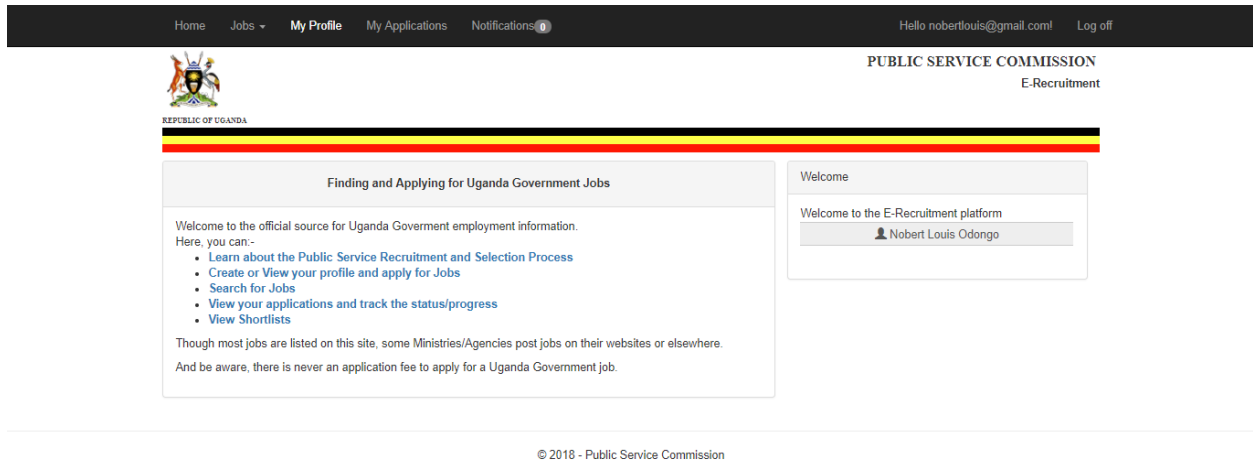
Home Jobs My Profile My Applications Notifications 0 Hello nobertlouis@gmail.com! Log off

REPUBLIC OF UGANDA

PUBLIC SERVICE COMMISSION
E-Recruitment

Finding and Applying for Uganda Government Jobs

Welcome to the official source for Uganda Goverment employment information.
Here, you can:-
- Learn about the Public Service Recruitment and Selection Process
- Create or View your profile and apply for Jobs
- Search for Jobs
- View your applications and track the status/progress
- View Shortlists

Though most jobs are listed on this site, some Ministries/Agencies post jobs on their websites or elsewhere.

And be aware, there is never an application fee to apply for a Uganda Government job.

Welcome

Welcome to the E-Recruitment platform
Nobert Louis Odongo

© 2018 - Public Service Commission